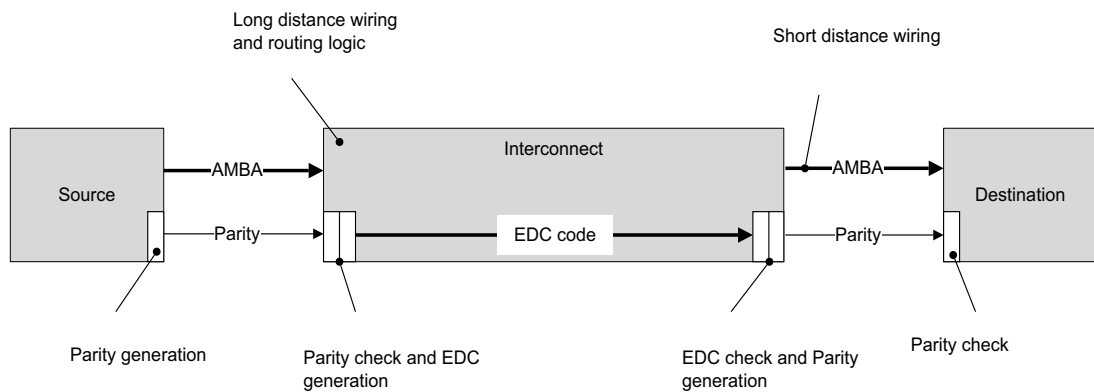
Long distance wiring and routing logic

Short distance wiring

Interconnect

Source

AMBA

AMBA

Destination

Parity

EDC code

Parity

Parity generation

Parity check and EDC generation

EDC check and Parity generation

Parity check